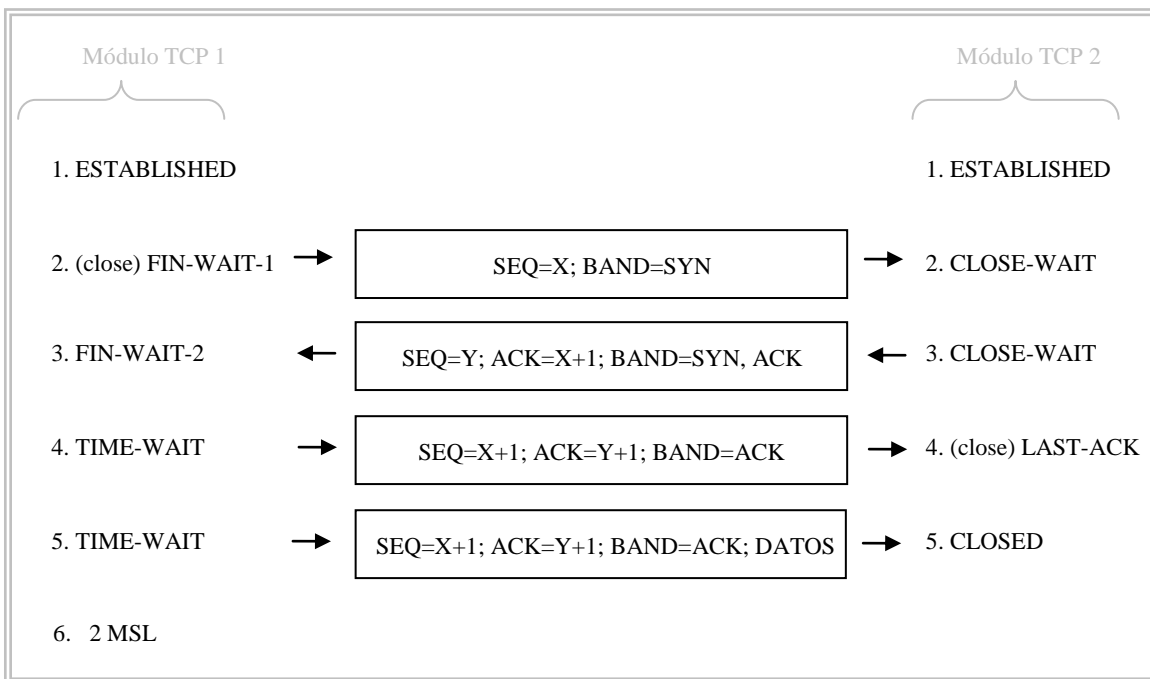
Módulo TCP 1

Módulo TCP 2

1. ESTABLISHED

1. ESTABLISHED

2. (close) FIN-WAIT-1

SEQ=X; BAND=SYN

2. CLOSE-WAIT

3. FIN-WAIT-2

SEQ=Y; ACK=X+1; BAND=SYN, ACK

3. CLOSE-WAIT

4. TIME-WAIT

SEQ=X+1; ACK=Y+1; BAND=ACK

4. (close) LAST-ACK

5. TIME-WAIT

SEQ=X+1; ACK=Y+1; BAND=ACK; DATOS

5. CLOSED

6. 2 MSL